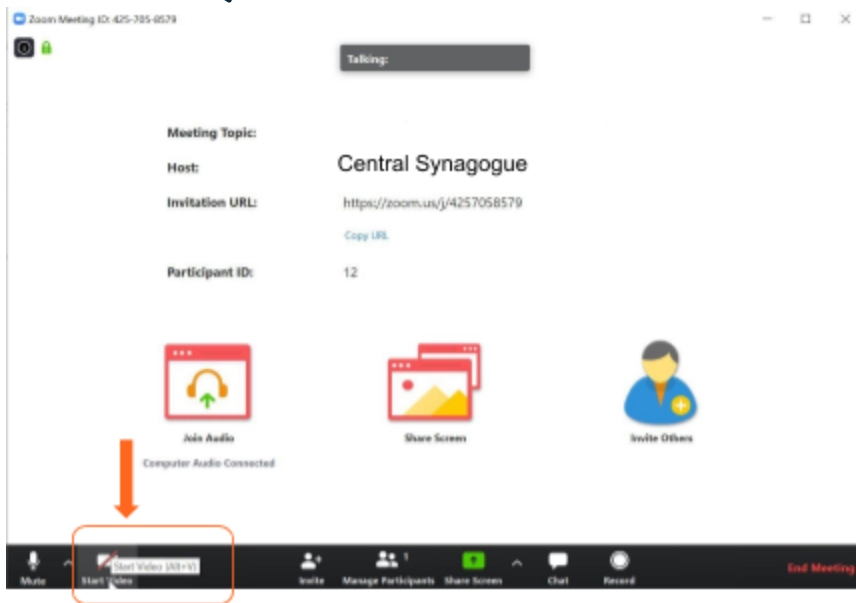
Zoom Meeting ID: 425-705-8579

Talking:

Meeting Topic:

Host: Central Synagogue

Invitation URL: https://zoom.us/j/4257058579

Copy URL

Participant ID: 12

Join Audio

Computer Audio Connected

Share Screen

Invite Others

Mute

Start Video

Start Video (Alt+V)

Invite

Manage Participants 1

Share Screen

Chat

Record

End Meeting